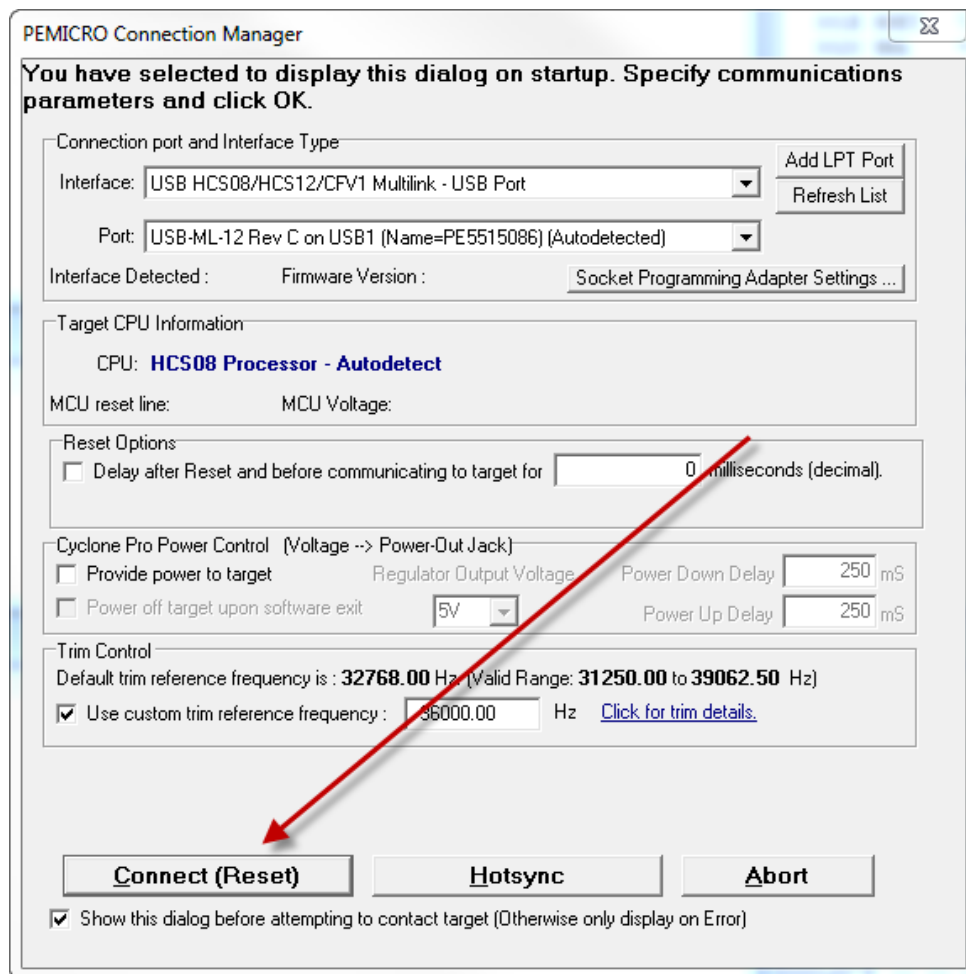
PEMICRO Connection Manager

You have selected to display this dialog on startup. Specify communications parameters and click OK.

Connection port and Interface Type

Add LPT Port

Interface: USB HCS08/HCS12/CFV1 Multilink - USB Port

Refresh List

Port: USB-ML-12 Rev C on USB1 (Name=PE5515086) (Autodetected)

Interface Detected : Firmware Version :

Socket Programming Adapter Settings ...

Target CPU Information

CPU: HCS08 Processor - Autodetect

MCU reset line: MCU Voltage:

Reset Options

Delay after Reset and before communicating to target for 0 milliseconds (decimal).

Cyclone Pro Power Control (Voltage --> Power-Out Jack)

Provide power to target Regulator Output Voltage Power Down Delay 250 mS

Power off target upon software exit 5V Power Up Delay 250 mS

Trim Control

Default trim reference frequency is : 32768.00 Hz (Valid Range: 31250.00 to 39062.50 Hz)

Use custom trim reference frequency : 36000.00 Hz Click for trim details.

Connect (Reset) Hotsync Abort

Show this dialog before attempting to contact target (Otherwise only display on Error)